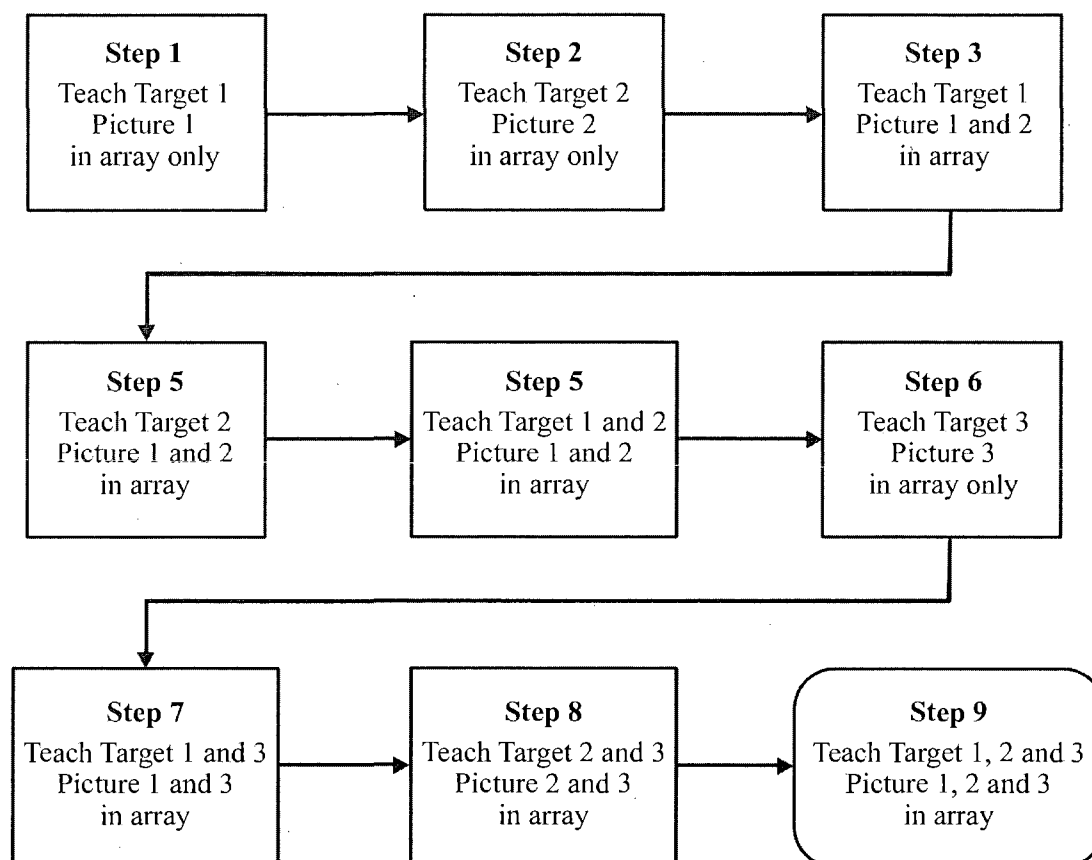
Step 1
Teach Target 1
Picture 1
in array only

Step 2
Teach Target 2
Picture 2
in array only

Step 3
Teach Target 1
Picture 1 and 2
in array

Step 5
Teach Target 2
Picture 1 and 2
in array

Step 5
Teach Target 1 and 2
Picture 1 and 2
in array

Step 6
Teach Target 3
Picture 3
in array only

Step 7
Teach Target 1 and 3
Picture 1 and 3
in array

Step 8
Teach Target 2 and 3
Picture 2 and 3
in array

Step 9
Teach Target 1, 2 and 3
Picture 1, 2 and 3
in array